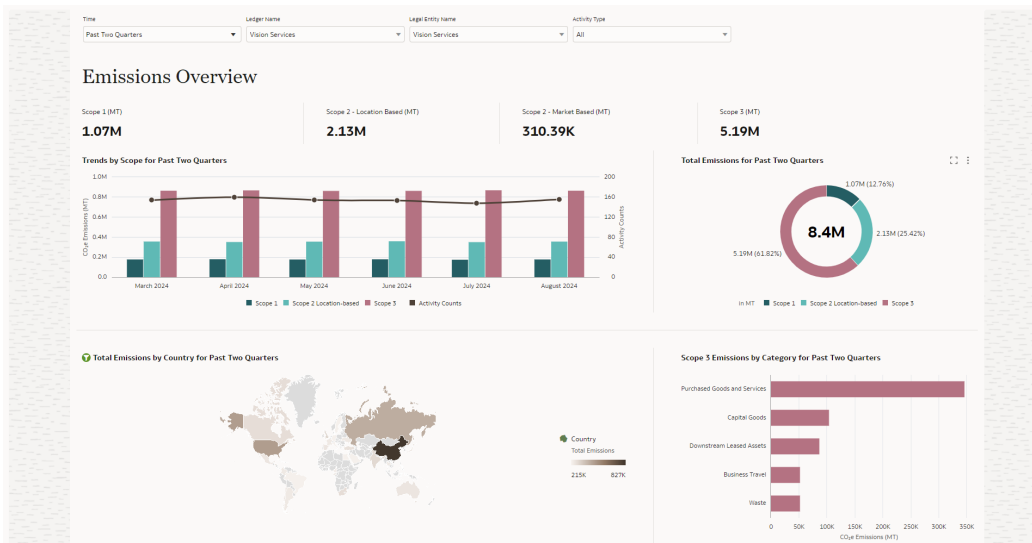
Time
Past Two Quarters

Ledger Name
Vision Services

Legal Entity Name
Vision Services

Activity Type
All

Emissions Overview

Scope 1 (MT)
1.07M

Scope 2 - Location Based (MT)
2.13M

Scope 2 - Market Based (MT)
310.39K

Scope 3 (MT)
5.19M

Trends by Scope for Past Two Quarters

1.0M
0.8M
0.6M
0.4M
0.2M
0.0
$CO_2e$ Emissions (MT)
200
160
120
80
40
0
Activity Counts
March 2024
April 2024
May 2024
June 2024
July 2024
August 2024

Scope 1 Scope 2 Location-based Scope 3 Activity Counts

Total Emissions for Past Two Quarters

8.4M
1.07M (12.76%)
2.13M (25.42%)
5.19M (61.82%)

in MT Scope 1 Scope 2 Location-based Scope 3

Total Emissions by Country for Past Two Quarters

Country
Total Emissions
215K 827K

Scope 3 Emissions by Category for Past Two Quarters

Purchased Goods and Services
Capital Goods
Downstream Leased Assets
Business Travel
Waste
0 50K 100K 150K 200K 250K 300K 350K
$CO_2e$ Emissions (MT)